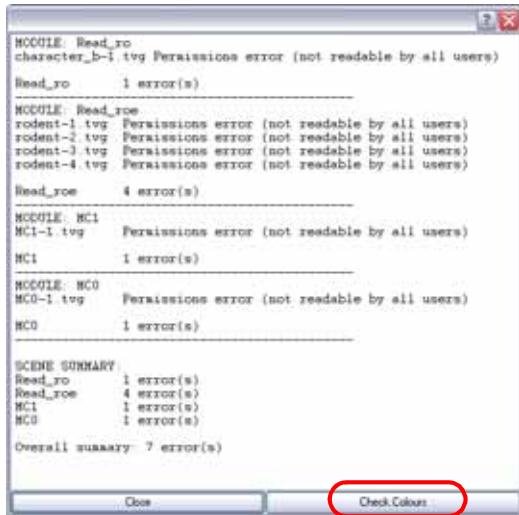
MODULE: Read_ro
character_b-1.tvg Permissions error (not readable by all users)

Read_ro 1 error(s)
------------------------------------------

MODULE: Read_roe
rodent-1.tvg Permissions error (not readable by all users)
rodent-2.tvg Permissions error (not readable by all users)
rodent-3.tvg Permissions error (not readable by all users)
rodent-4.tvg Permissions error (not readable by all users)

Read_roe 4 error(s)
------------------------------------------

MODULE: MC1
MC1-1.tvg Permissions error (not readable by all users)

MC1 1 error(s)
------------------------------------------

MODULE: MC0
MC0-1.tvg Permissions error (not readable by all users)

MC0 1 error(s)
------------------------------------------

SCENE SUMMARY
Read_ro 1 error(s)
Read_roe 4 error(s)
MC1 1 error(s)
MC0 1 error(s)

Overall summary: 7 error(s)

Close

Check Colours